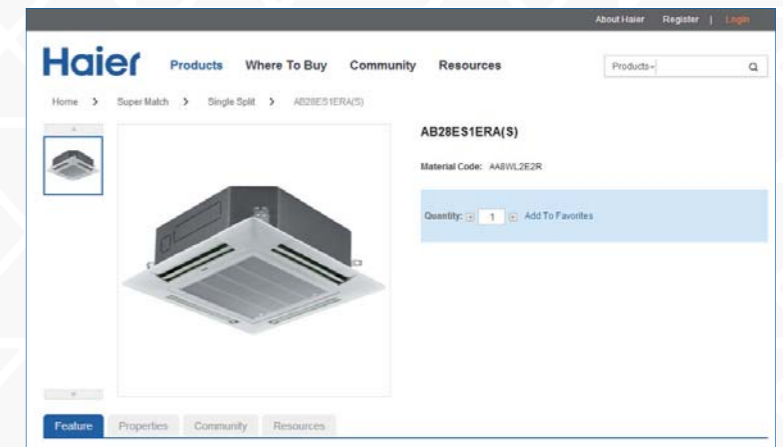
About Haier Register | Login

Haier Products Where To Buy Community Resources

Products

Home > Super Match > Single Split > AB28ES1ERA(S)

AB28ES1ERA(S)

Material Code: AA8WL2E2R

Quantity: - 1 + Add To Favorites

Feature Properties Community Resources